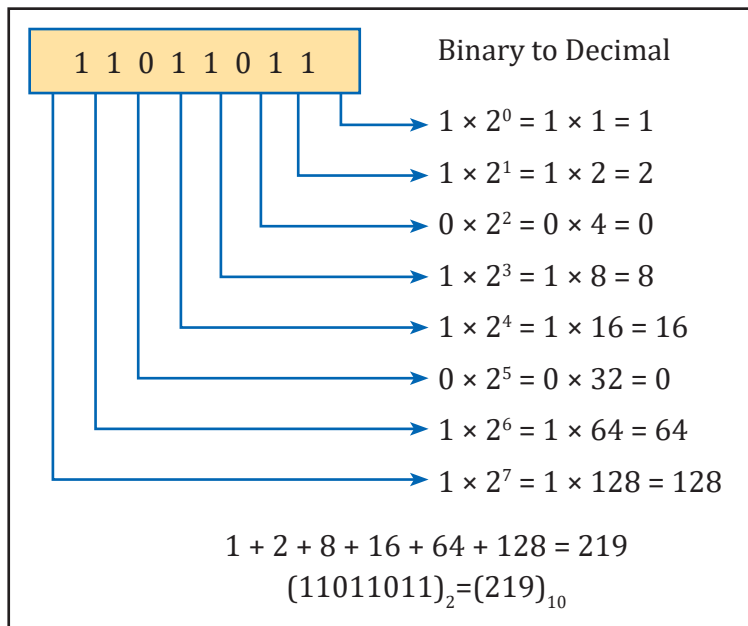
1 1 0 1 1 0 1 1

Binary to Decimal

$1 \times 2^0 = 1 \times 1 = 1$

$1 \times 2^1 = 1 \times 2 = 2$

$0 \times 2^2 = 0 \times 4 = 0$

$1 \times 2^3 = 1 \times 8 = 8$

$1 \times 2^4 = 1 \times 16 = 16$

$0 \times 2^5 = 0 \times 32 = 0$

$1 \times 2^6 = 1 \times 64 = 64$

$1 \times 2^7 = 1 \times 128 = 128$

$1 + 2 + 8 + 16 + 64 + 128 = 219$

$(11011011)_2=(219)_{10}$